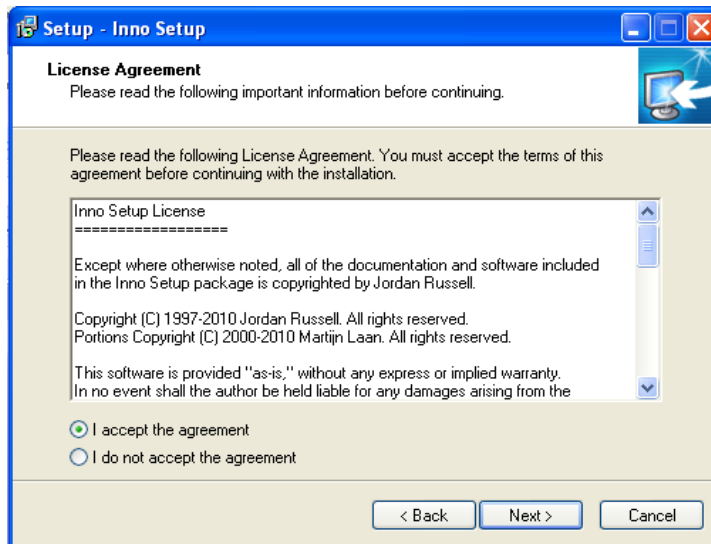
Setup - Inno Setup

License Agreement
Please read the following important information before continuing.

Please read the following License Agreement. You must accept the terms of this agreement before continuing with the installation.

Inno Setup License
==================

Except where otherwise noted, all of the documentation and software included in the Inno Setup package is copyrighted by Jordan Russell.

Copyright (C) 1997-2010 Jordan Russell. All rights reserved.
Portions Copyright (C) 2000-2010 Martijn Laan. All rights reserved.

This software is provided "as-is," without any express or implied warranty.
In no event shall the author be held liable for any damages arising from the

I accept the agreement
I do not accept the agreement

< Back
Next >
Cancel